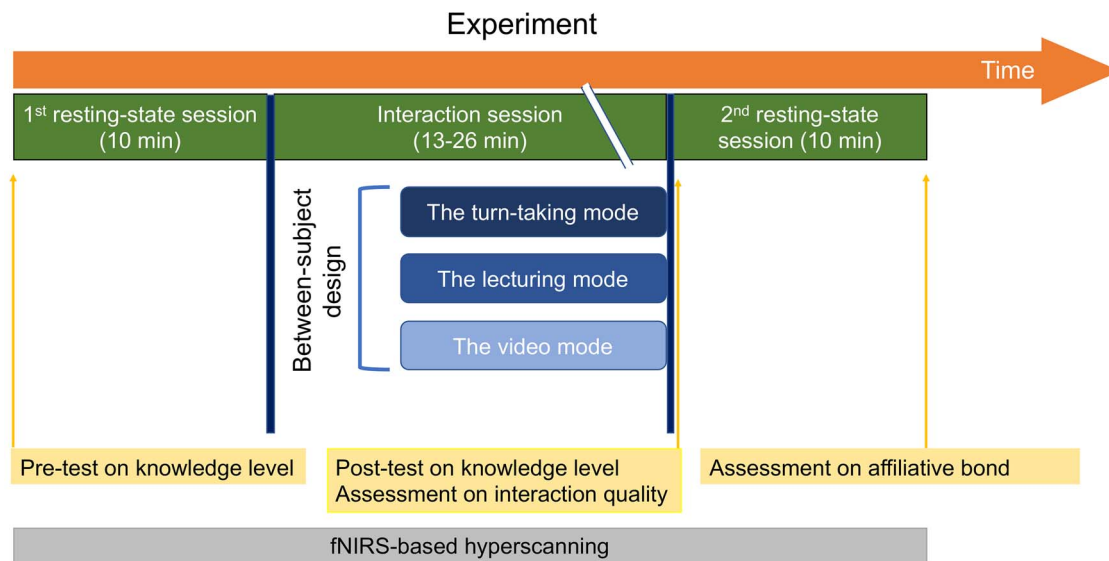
Experiment

Time

1$^{st}$ resting-state session (10 min)

Interaction session (13-26 min)

2$^{nd}$ resting-state session (10 min)

Between-subject design

The turn-taking mode

The lecturing mode

The video mode

Pre-test on knowledge level

Post-test on knowledge level
Assessment on interaction quality

Assessment on affiliative bond

fNIRS-based hyperscanning